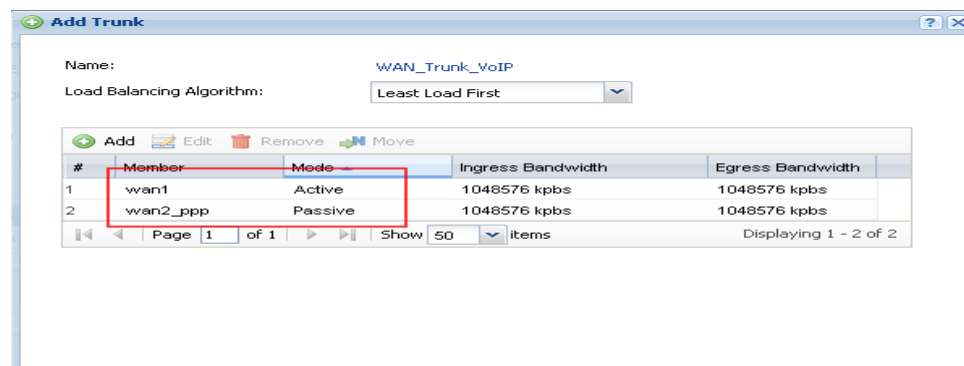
Add Trunk

Name: WAN_Trunk_VoIP

Load Balancing Algorithm: Least Load First

Add Edit Remove Move

| # | Member | Mode | Ingress Bandwidth | Egress Bandwidth |
|---|---|---|---|---|
| 1 | wan1 | Active | 1048576 kpbs | 1048576 kpbs |
| 2 | wan2_ppp | Passive | 1048576 kpbs | 1048576 kpbs |

Page 1 of 1 Show 50 items Displaying 1 - 2 of 2